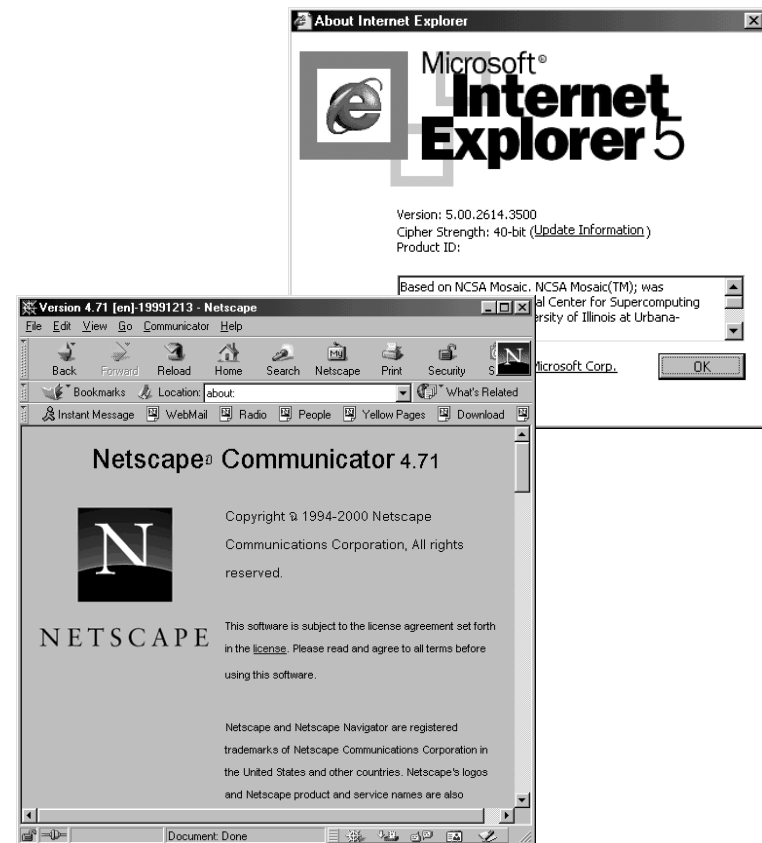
About Internet Explorer

Microsoft®
Internet
Explorer 5

Version: 5.00.2614.3500
Cipher Strength: 40-bit (Update Information)
Product ID:

Based on NCSA Mosaic. NCSA Mosaic(TM); was
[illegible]al Center for Supercomputing
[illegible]ersity of Illinois at Urbana-

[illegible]Microsoft Corp.

OK

Version 4.71 [en]-19991213 - Netscape

File Edit View Go Communicator Help

Back Forward Reload Home Search Netscape Print Security S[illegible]

Bookmarks Location: about: What's Related

Instant Message WebMail Radio People Yellow Pages Download

Netscape® Communicator 4.71

Copyright © 1994-2000 Netscape Communications Corporation, All rights reserved.

NETSCAPE

This software is subject to the license agreement set forth in the license. Please read and agree to all terms before using this software.

Netscape and Netscape Navigator are registered trademarks of Netscape Communications Corporation in the United States and other countries. Netscape's logos and Netscape product and service names are also

Document: Done